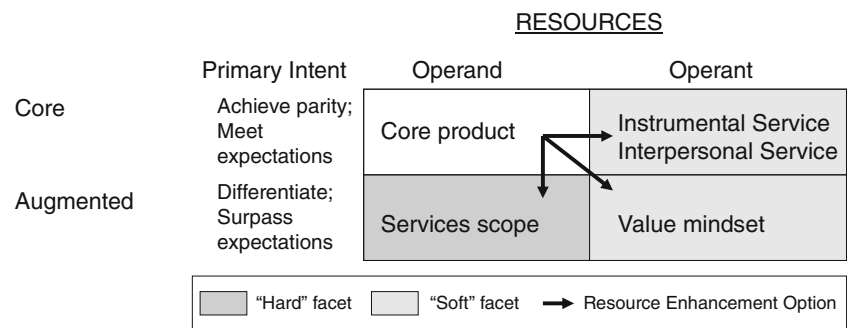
RESOURCES

| | Primary Intent | Operand | Operant |
|---|---|---|---|
| Core | Achieve parity; Meet expectations | Core product | Instrumental Service Interpersonal Service |
| Augmented | Differentiate; Surpass expectations | Services scope | Value mindset |

"Hard" facet "Soft" facet Resource Enhancement Option